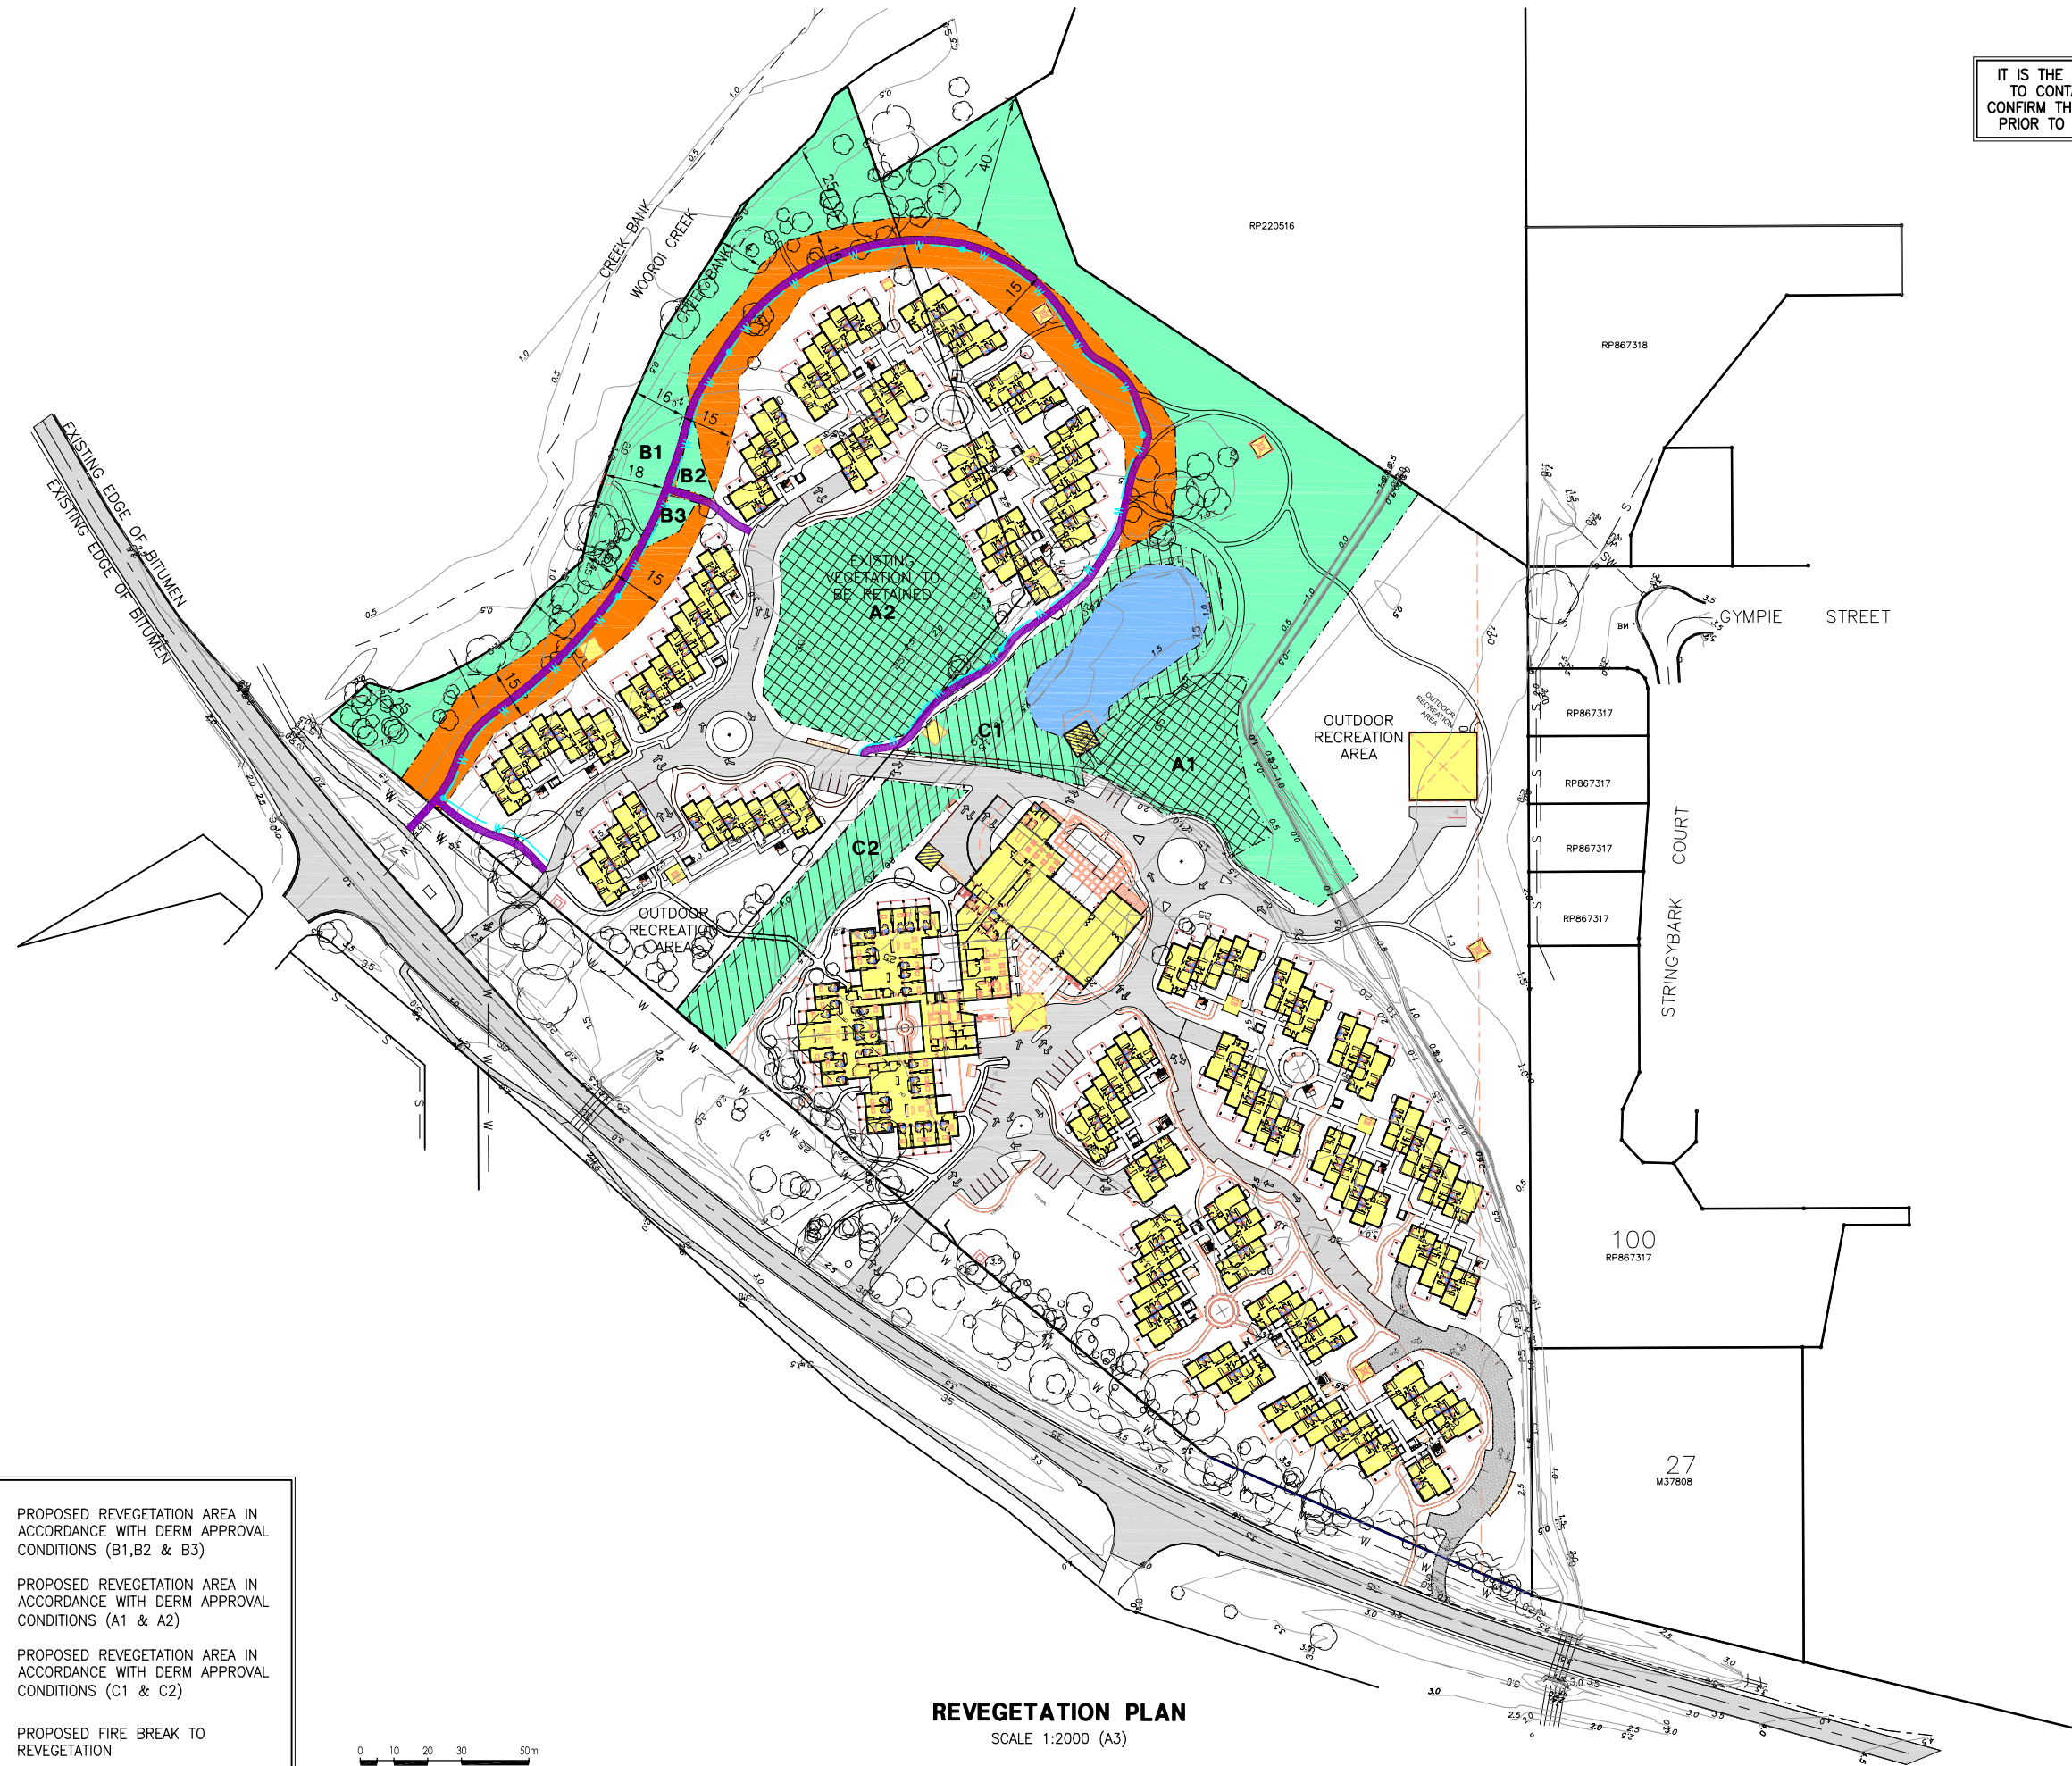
IT IS THE
TO CONT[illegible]
CONFIRM TH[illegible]
PRIOR TO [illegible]

RP220516

RP867318

CREEK BANK
WOOROI CREEK
CREEK BANK

EXISTING EDGE OF BITUMEN
EXISTING EDGE OF BITUMEN

25
40
15
15
16
15
18
15
15
25

B1
B2
B3

EXISTING VEGETATION TO BE RETAINED
A2

C1
A1
C2

OUTDOOR RECREATION AREA

OUTDOOR RECREATION AREA

OUTDOOR RECREATION AREA

GYMPIE STREET

RP867317
RP867317
RP867317
RP867317

STRINGYBARK COURT

100
RP867317

27
M37808

PROPOSED REVEGETATION AREA IN ACCORDANCE WITH DERM APPROVAL CONDITIONS (B1,B2 & B3)

PROPOSED REVEGETATION AREA IN ACCORDANCE WITH DERM APPROVAL CONDITIONS (A1 & A2)

PROPOSED REVEGETATION AREA IN ACCORDANCE WITH DERM APPROVAL CONDITIONS (C1 & C2)

PROPOSED FIRE BREAK TO REVEGETATION

0 10 20 30 50m

REVEGETATION PLAN
SCALE 1:2000 (A3)